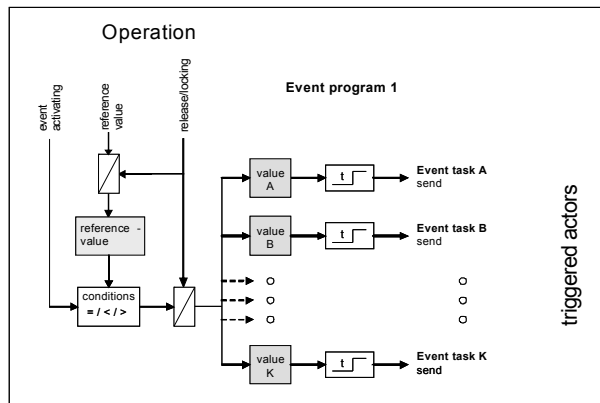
Operation

event activating

reference value

release/locking

Event program 1

reference - value

conditions
= / < / >

value A

t

Event task A send

value B

t

Event task B send

o o
o o
o o

value K

t

Event task K send

triggered actors